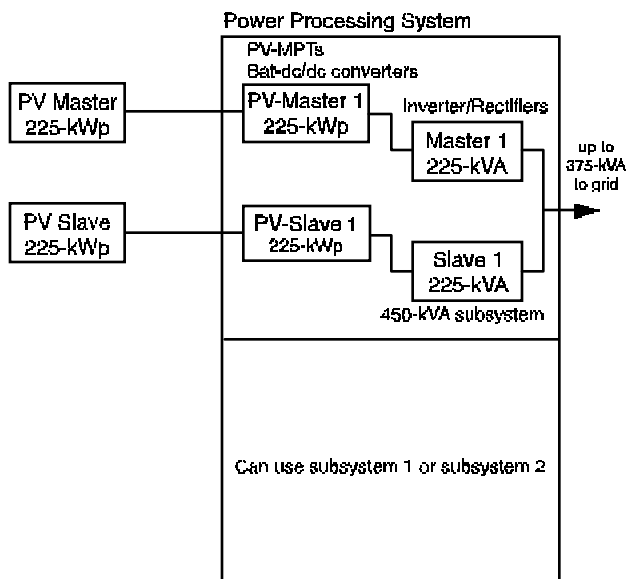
Power Processing System

PV-MPTs
Bat-dc/dc converters

PV Master
225-kWp

PV-Master 1
225-kWp

Inverter/Rectifiers

Master 1
225-kVA

up to
375-kVA
to grid

PV Slave
225-kWp

PV-Slave 1
225-kWp

Slave 1
225-kVA

450-kVA subsystem

Can use subsystem 1 or subsystem 2